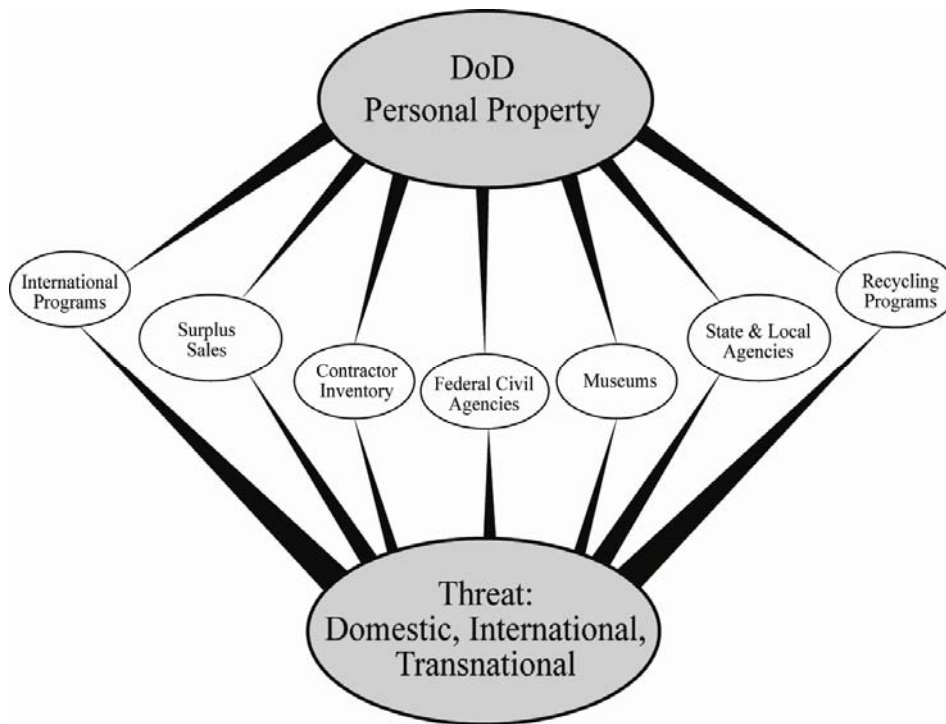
DoD
Personal Property

International Programs

Surplus Sales

Contractor Inventory

Federal Civil Agencies

Museums

State & Local Agencies

Recycling Programs

Threat:
Domestic, International, Transnational